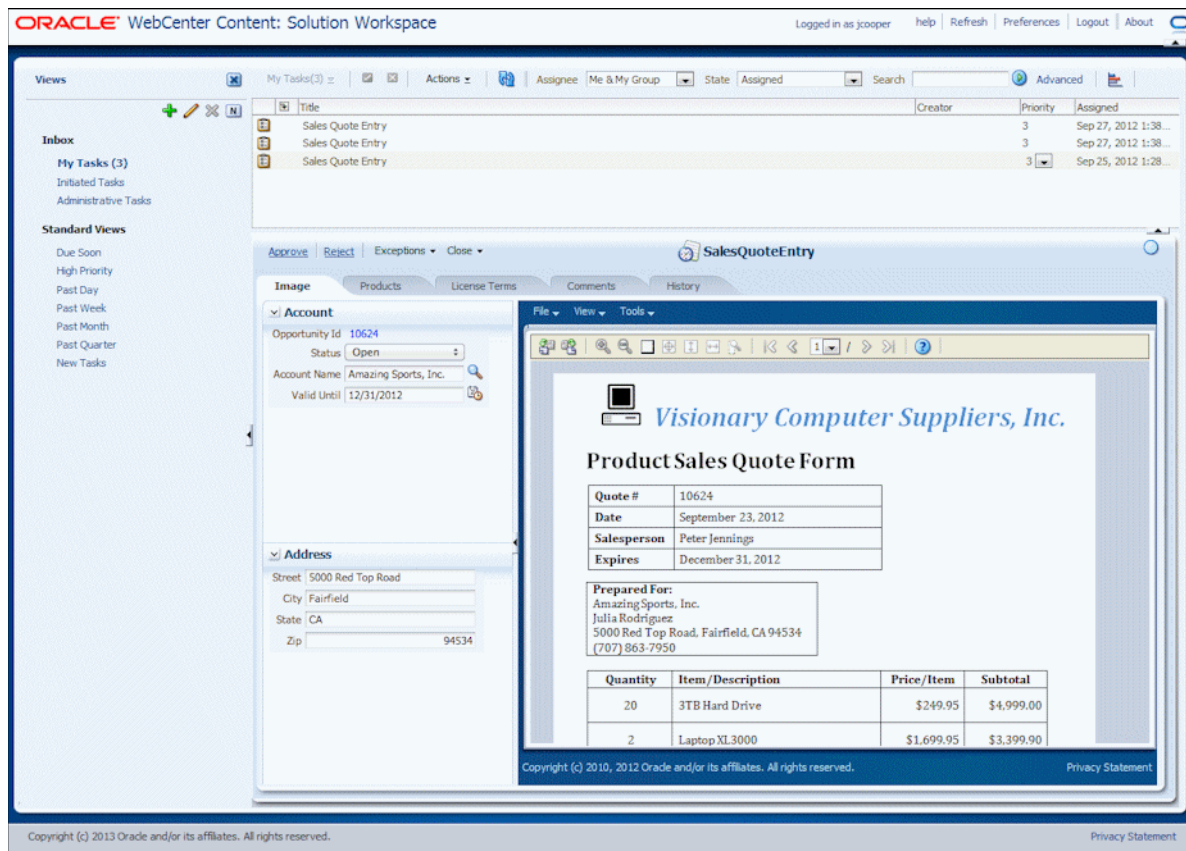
ORACLE WebCenter Content: Solution Workspace

Logged in as jcooper help | Refresh | Preferences | Logout | About

Views

Inbox
My Tasks (3)
Initiated Tasks
Administrative Tasks

Standard Views
Due Soon
High Priority
Past Day
Past Week
Past Month
Past Quarter
New Tasks

My Tasks(3) Actions Assignee Me & My Group State Assigned Search Advanced

| Title | Creator | Priority | Assigned |
|---|---|---|---|
| Sales Quote Entry | | 3 | Sep 27, 2012 1:38... |
| Sales Quote Entry | | 3 | Sep 27, 2012 1:38... |
| Sales Quote Entry | | 3 | Sep 25, 2012 1:28... |

Approve | Reject | Exceptions | Close

SalesQuoteEntry

Image Products License Terms Comments History

Account
Opportunity Id 10624
Status Open
Account Name Amazing Sports, Inc.
Valid Until 12/31/2012

Address
Street 5000 Red Top Road
City Fairfield
State CA
Zip 94534

File View Tools

1 /

Visionary Computer Suppliers, Inc.

Product Sales Quote Form

| Quote # | 10624 |
|---|---|
| Date | September 23, 2012 |
| Salesperson | Peter Jennings |
| Expires | December 31, 2012 |

Prepared For:
Amazing Sports, Inc.
Julia Rodriguez
5000 Red Top Road, Fairfield, CA 94534
(707) 863-7950

| Quantity | Item/Description | Price/Item | Subtotal |
|---|---|---|---|
| 20 | 3TB Hard Drive | $249.95 | $4,999.00 |
| 2 | Laptop XL3000 | $1,699.95 | $3,399.90 |

Copyright (c) 2010, 2012 Oracle and/or its affiliates. All rights reserved. Privacy Statement

Copyright (c) 2013 Oracle and/or its affiliates. All rights reserved. Privacy Statement